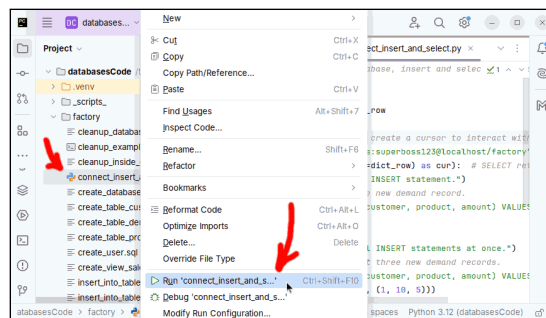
DC databases...

Project

databasesCode
.venv
_scripts_
factory
cleanup_databa
cleanup_exampl
cleanup_inside_
connect_insert_
create_database
create_table_cus
create_table_de
create_table_pro
create_user.sql
create_view_sal
insert_into_table
insert_into_table

New
Cut Ctrl+X
Copy Ctrl+C
Copy Path/Reference...
Paste Ctrl+V
Find Usages Alt+Shift+7
Inspect Code...
Rename... Shift+F6
Refactor
Bookmarks
Reformat Code Ctrl+Alt+L
Optimize Imports Ctrl+Alt+O
Delete... Delete
Override File Type
Run 'connect_insert_and_s...' Ctrl+Shift+F10
Debug 'connect_insert_and_s...'
Modify Run Configuration...

ct_insert_and_select.py
base, insert and selec
row
create a cursor to interact wit
:superboss123@localhost/factory'
dict_row) as cur): # SELECT re
INSERT statement.")
new demand record.
customer, product, amount) VALUE
INSERT statements at once.")
three new demand records.
customer, product, amount) VALUE
(1, 10, 5)))

databasesCode > factory > spaces Python 3.12 (databasesCode)